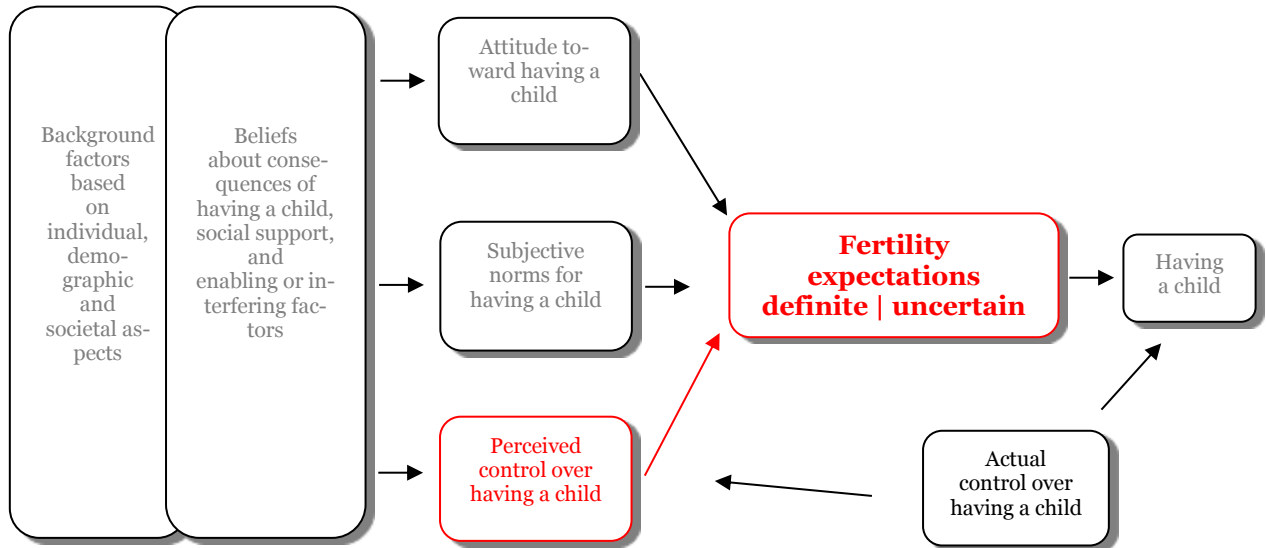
Background factors based on individual, demographic and societal aspects

Beliefs about consequences of having a child, social support, and enabling or interfering factors

Attitude toward having a child

Subjective norms for having a child

Perceived control over having a child

Fertility expectations definite | uncertain

Having a child

Actual control over having a child